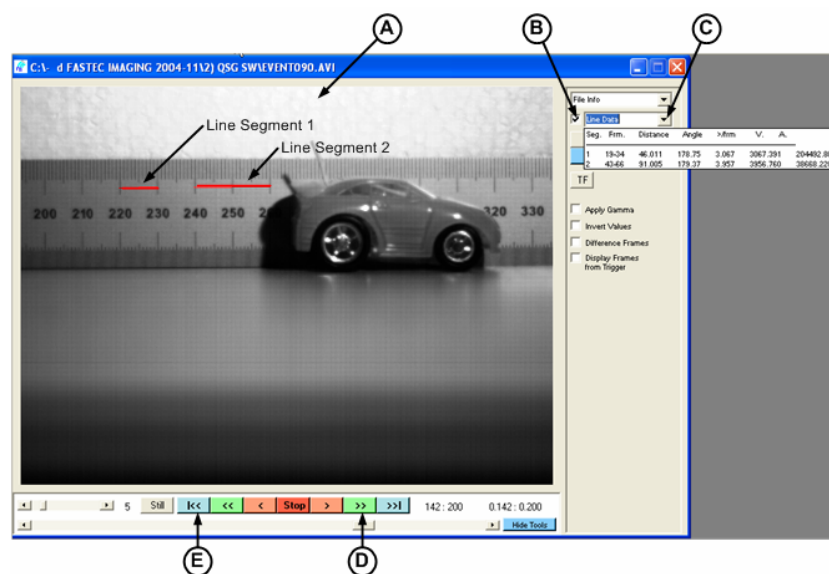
A
B
C
C:\- d FASTEC IMAGING 2004-11\2) QSG SW\EVENT090.AVI

Line Segment 1
Line Segment 2

200 210 220 230 240 250 2 320 330

File Info
Line Data

| Seg. | Frm. | Distance | Angle | >/frm | V. | A. |
|---|---|---|---|---|---|---|
| 1 | 19-34 | 46.011 | 178.75 | 3.067 | 3067.391 | 204492.8 |
| 2 | 43-66 | 91.005 | 179.37 | 3.957 | 3956.760 | 38668.22 |

TF
Apply Gamma
Invert Values
Difference Frames
Display Frames from Trigger

5 Still |<< << < Stop > >> >>| 142 : 200 0.142 : 0.200
Hide Tools

E
D